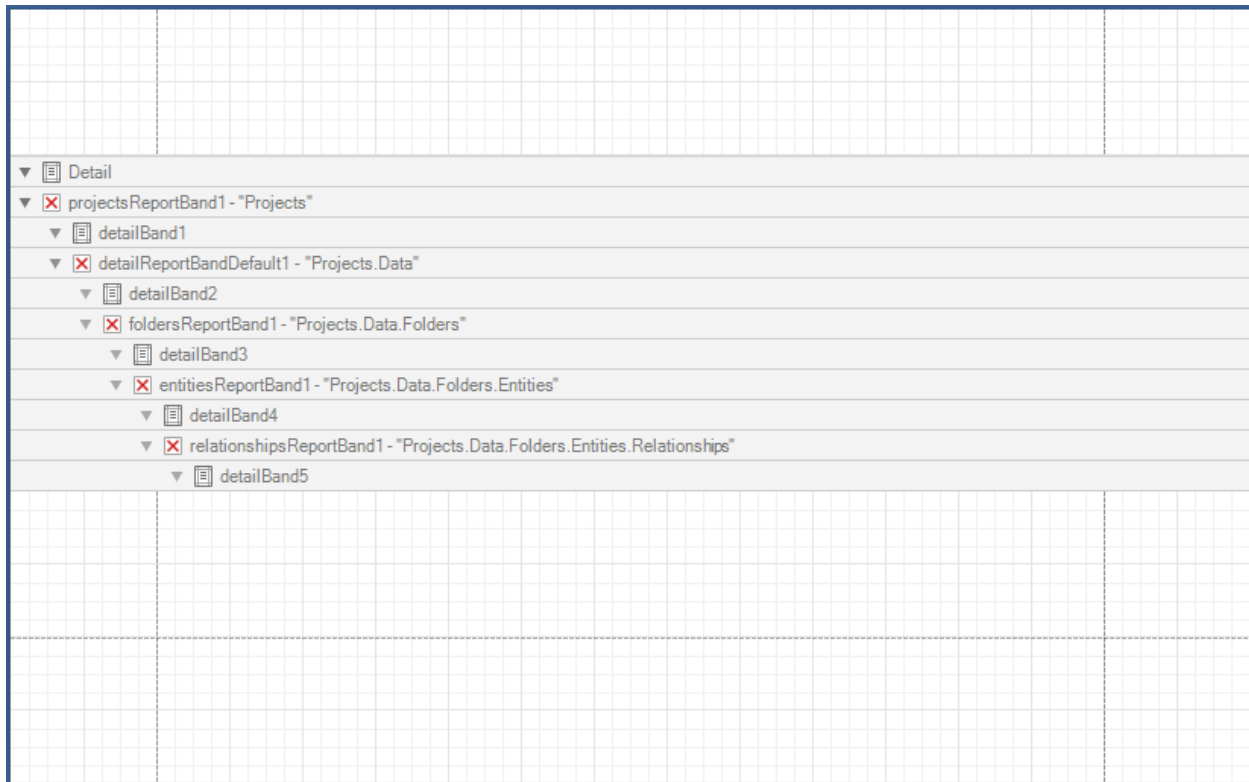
Detail
projectsReportBand1 - "Projects"
detailBand1
detailReportBandDefault1 - "Projects.Data"
detailBand2
foldersReportBand1 - "Projects.Data.Folders"
detailBand3
entitiesReportBand1 - "Projects.Data.Folders.Entities"
detailBand4
relationshipsReportBand1 - "Projects.Data.Folders.Entities.Relationships"
detailBand5